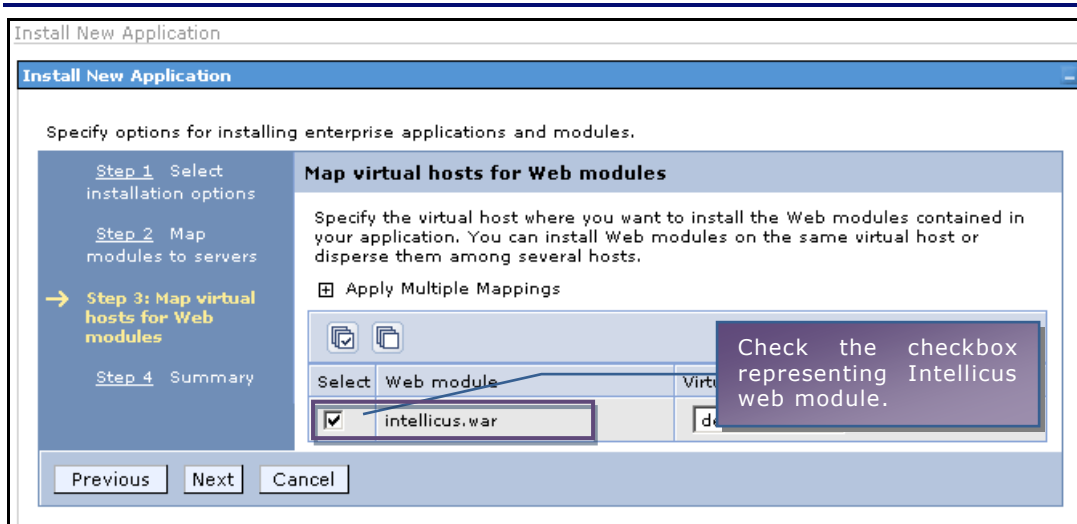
Install New Application

Install New Application

Specify options for installing enterprise applications and modules.

Step 1 Select installation options

Step 2 Map modules to servers

→ Step 3: Map virtual hosts for Web modules

Step 4 Summary

Map virtual hosts for Web modules

Specify the virtual host where you want to install the Web modules contained in your application. You can install Web modules on the same virtual host or disperse them among several hosts.

⊞ Apply Multiple Mappings

| Select | Web module | Virtu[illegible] |
|---|---|---|
| ☑ | intellicus.war | de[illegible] |

Check the checkbox representing Intellicus web module.

Previous Next Cancel